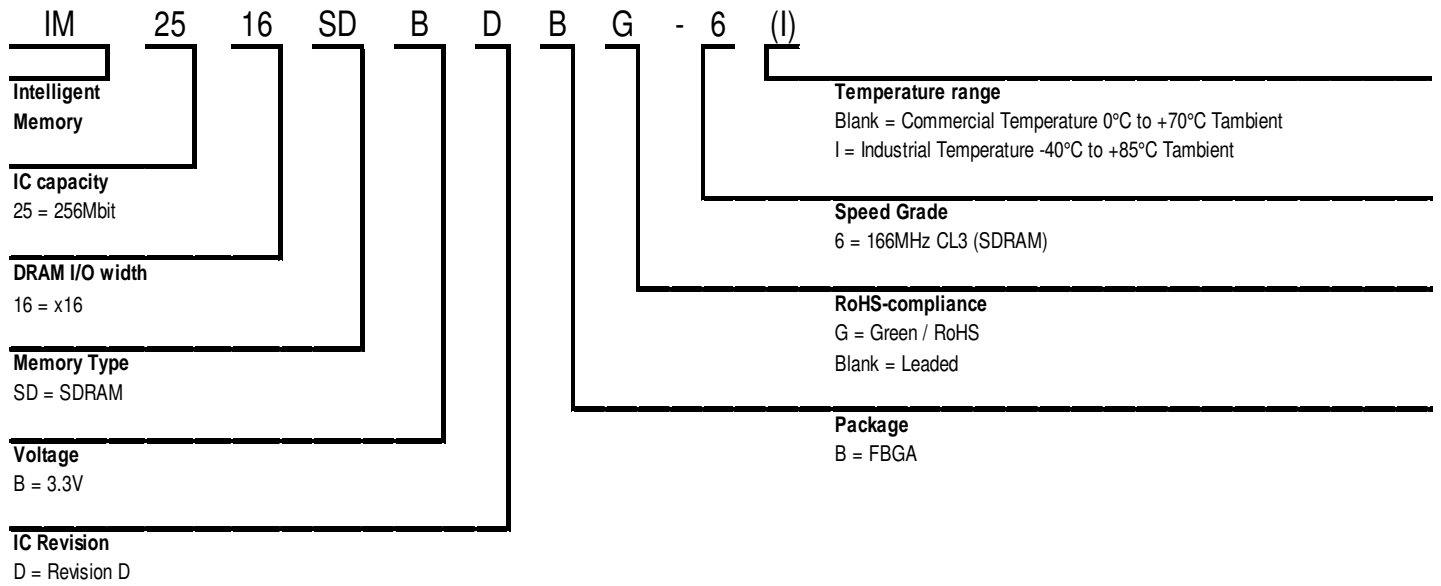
IM 25 16 SD B D B G - 6 (I)

**Intelligent Memory**

**IC capacity**
25 = 256Mbit

**DRAM I/O width**
16 = x16

**Memory Type**
SD = SDRAM

**Voltage**
B = 3.3V

**IC Revision**
D = Revision D

**Temperature range**
Blank = Commercial Temperature 0°C to +70°C Tambient
I = Industrial Temperature -40°C to +85°C Tambient

**Speed Grade**
6 = 166MHz CL3 (SDRAM)

**RoHS-compliance**
G = Green / RoHS
Blank = Leaded

**Package**
B = FBGA